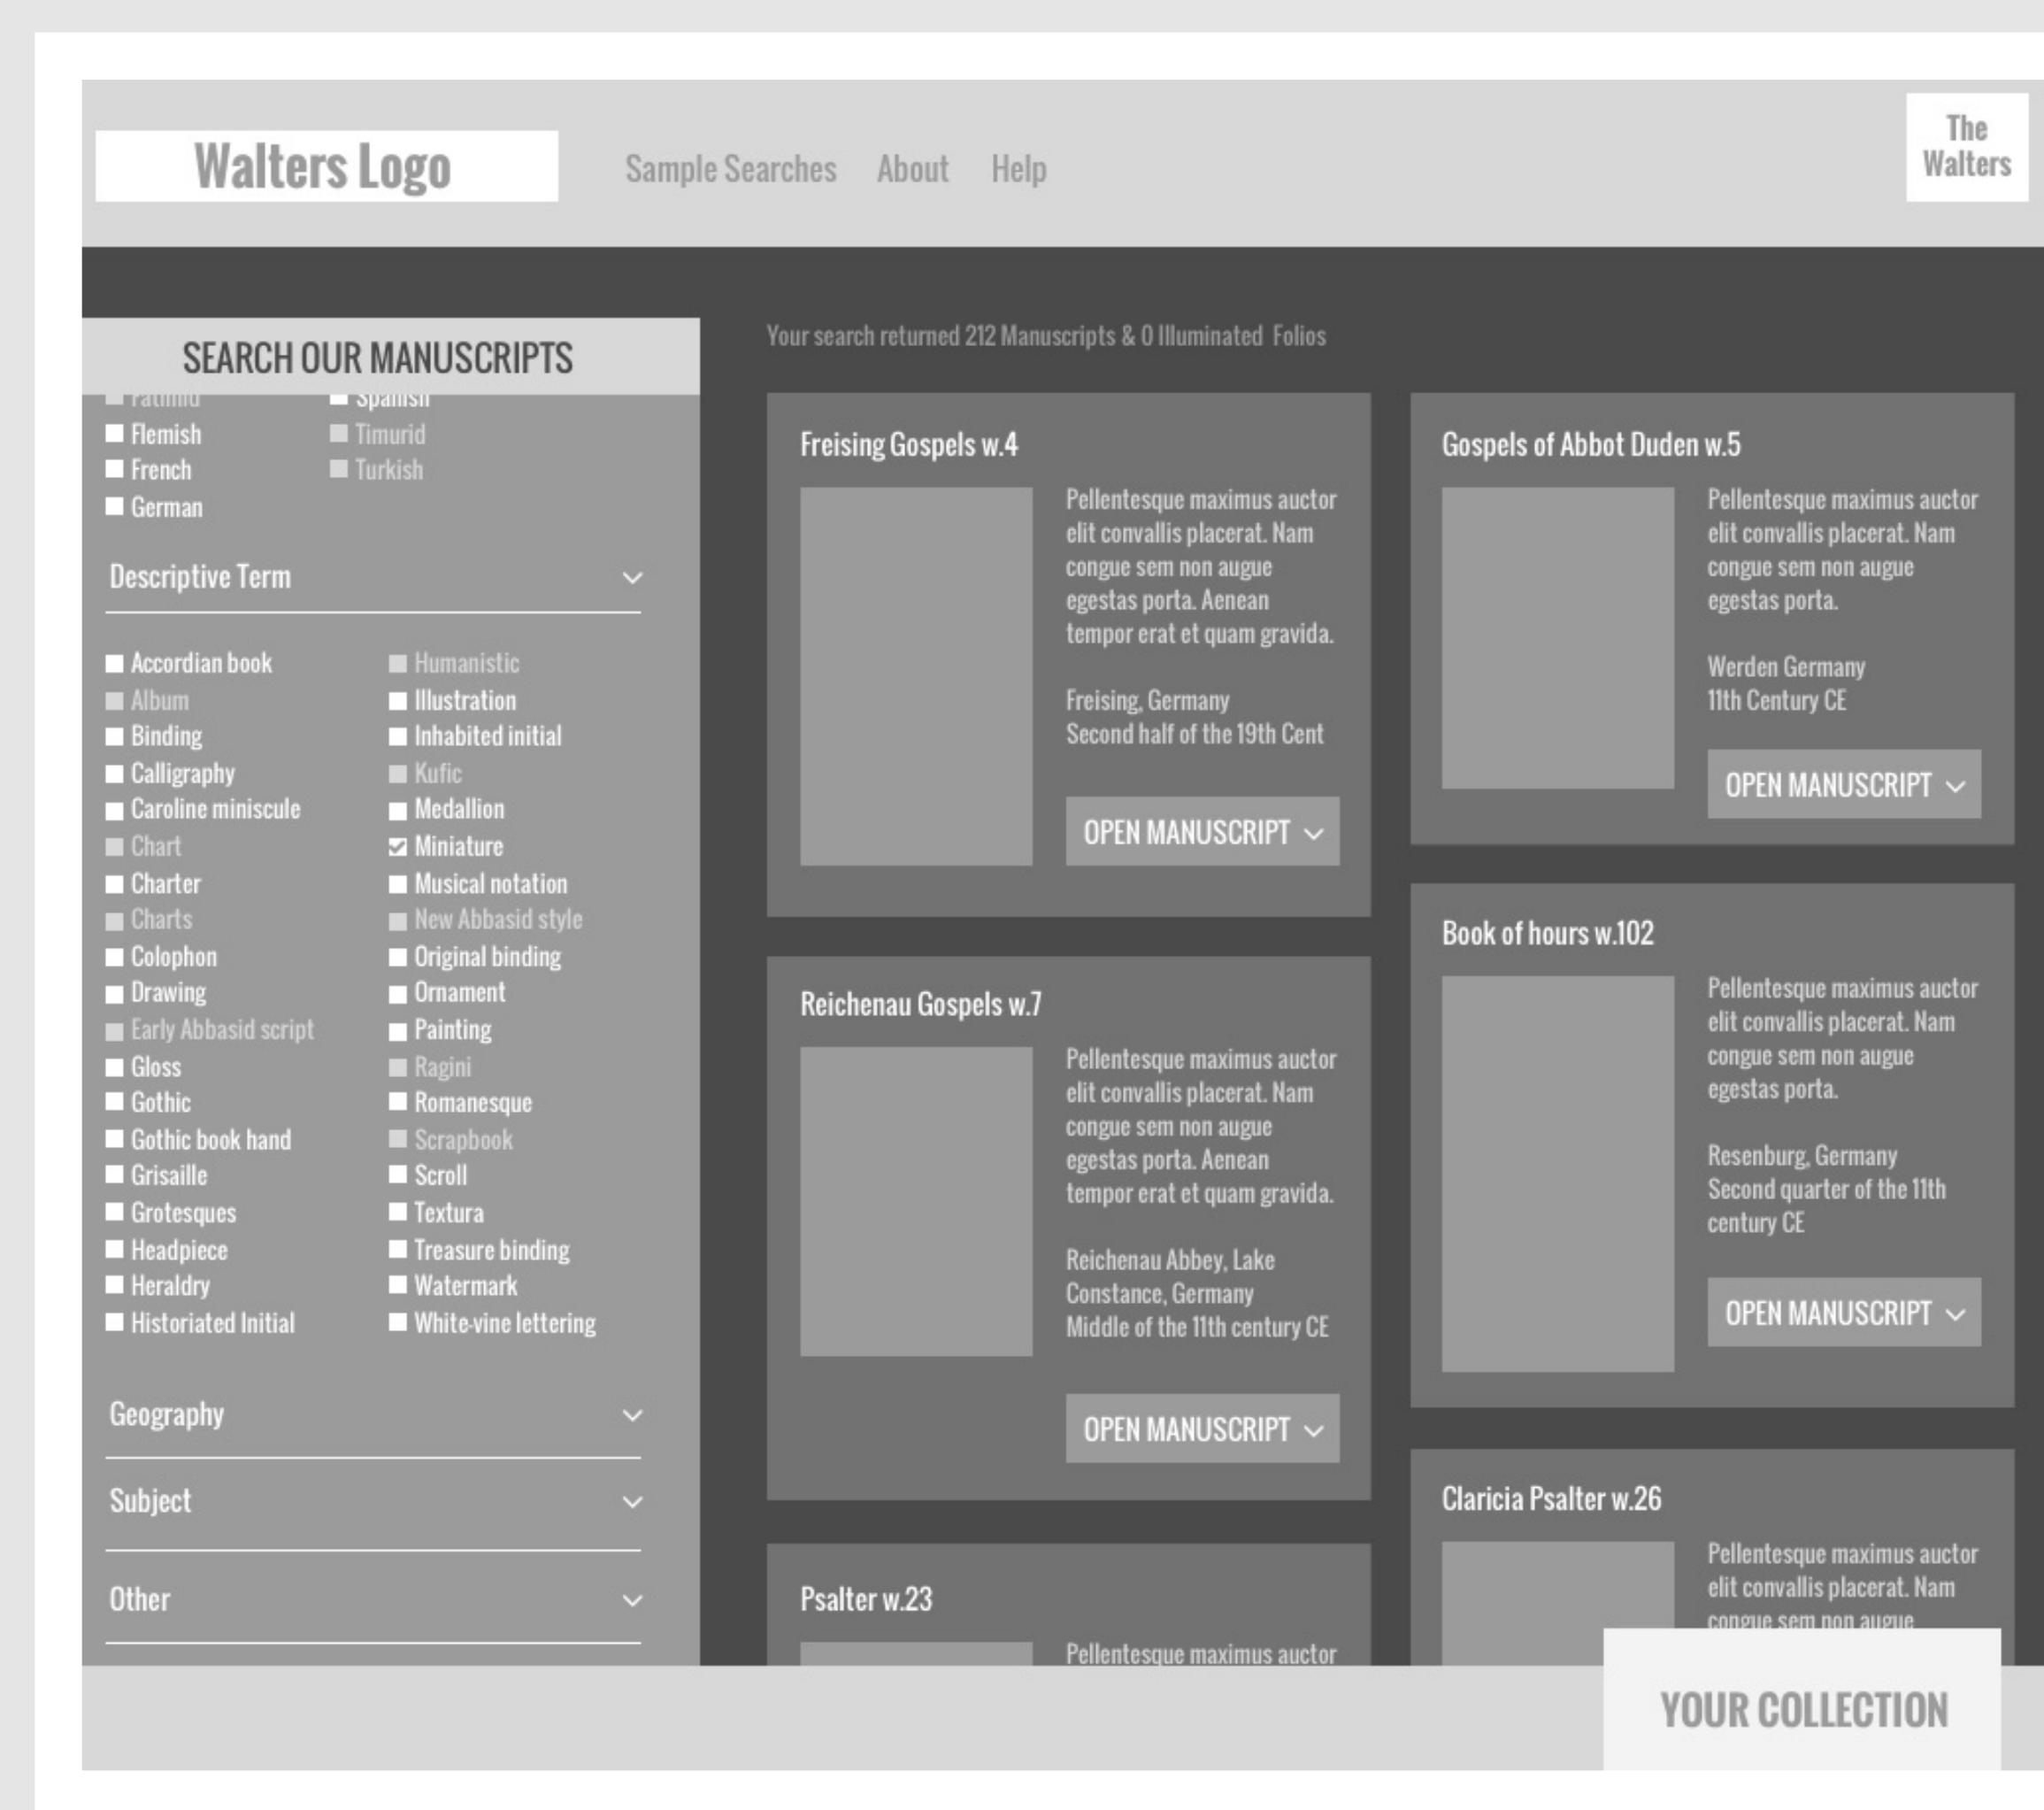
Walters Logo

Sample Searches About Help

The Walters

SEARCH OUR MANUSCRIPTS

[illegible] Spanish
Flemish Timurid
French Turkish
German

Descriptive Term

Accordian book
Album
Binding
Calligraphy
Caroline miniscule
Chart
Charter
Charts
Colophon
Drawing
Early Abbasid script
Gloss
Gothic
Gothic book hand
Grisaille
Grotesques
Headpiece
Heraldry
Historiated Initial

Humanistic
Illustration
Inhabited initial
Kufic
Medallion
Miniature
Musical notation
New Abbasid style
Original binding
Ornament
Painting
Ragini
Romanesque
Scrapbook
Scroll
Textura
Treasure binding
Watermark
White-vine lettering

Geography

Subject

Other

Your search returned 212 Manuscripts & 0 Illuminated Folios

Freising Gospels w.4

Pellentesque maximus auctor elit convallis placerat. Nam congue sem non augue egestas porta. Aenean tempor erat et quam gravida.

Freising, Germany
Second half of the 19th Cent

OPEN MANUSCRIPT

Gospels of Abbot Duden w.5

Pellentesque maximus auctor elit convallis placerat. Nam congue sem non augue egestas porta.

Werden Germany
11th Century CE

OPEN MANUSCRIPT

Reichenau Gospels w.7

Pellentesque maximus auctor elit convallis placerat. Nam congue sem non augue egestas porta. Aenean tempor erat et quam gravida.

Reichenau Abbey, Lake Constance, Germany
Middle of the 11th century CE

OPEN MANUSCRIPT

Book of hours w.102

Pellentesque maximus auctor elit convallis placerat. Nam congue sem non augue egestas porta.

Resenburg, Germany
Second quarter of the 11th century CE

OPEN MANUSCRIPT

Psalter w.23

Pellentesque maximus auctor

Claricia Psalter w.26

Pellentesque maximus auctor elit convallis placerat. Nam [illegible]

YOUR COLLECTION